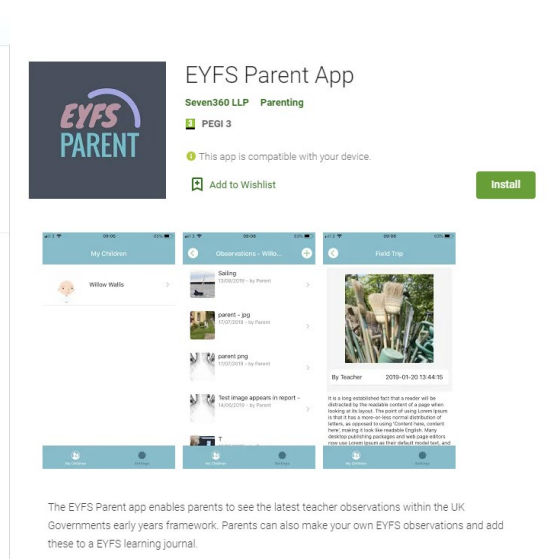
EYFS PARENT

EYFS Parent App

Seven360 LLP Parenting

3 PEGI 3

This app is compatible with your device.

Add to Wishlist

Install

09:06

My Children

Willow Walls

My Children Settings

09:06

Observations - Willo...

Sailing
13/08/2019 - by Parent

parent - jpg
17/07/2019 - by Parent

parent png
17/07/2019 - by Parent

Test image appears in report -
16/05/2019 - by Parent

T

My Children Settings

09:06

Field Trip

By Teacher 2019-01-20 13:44:15

It is a long established fact that a reader will be distracted by the readable content of a page when looking at its layout. The point of using Lorem Ipsum is that it has a more-or-less normal distribution of letters, as opposed to using 'Content here, content here', making it look like readable English. Many desktop publishing packages and web page editors now use Lorem Ipsum as their default model text, and

My Children Settings

The EYFS Parent app enables parents to see the latest teacher observations within the UK Governments early years framework. Parents can also make your own EYFS observations and add these to a EYFS learning journal.